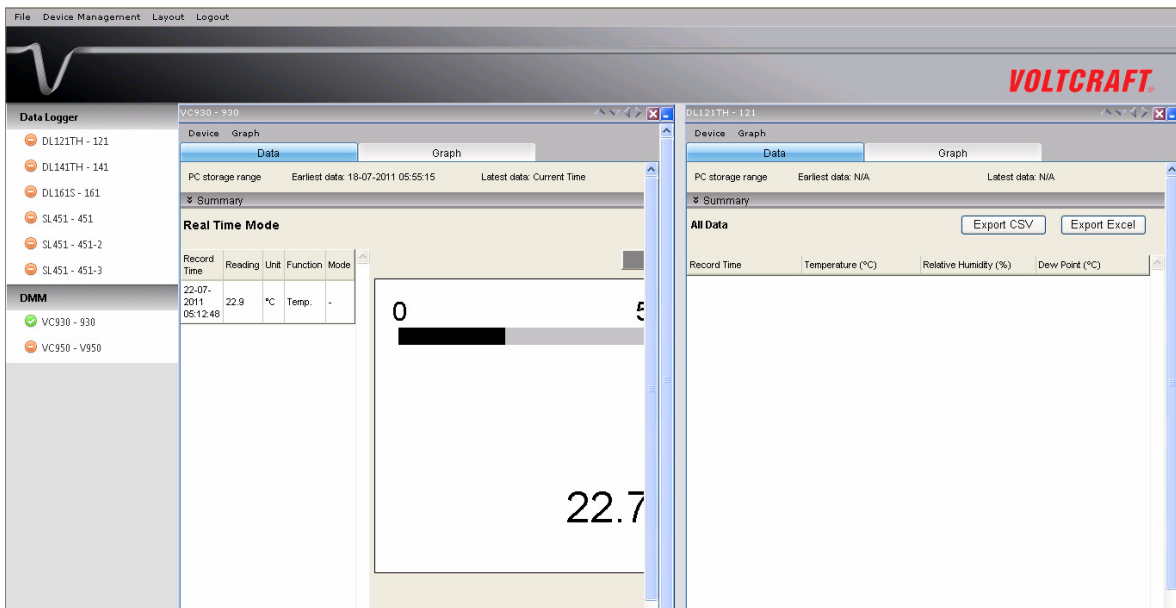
File Device Management Layout Logout

VOLTCRAFT

Data Logger
DL121TH - 121
DL141TH - 141
DL161S - 161
SL451 - 451
SL451 - 451-2
SL451 - 451-3
DMM
VC930 - 930
VC950 - V950

VC930 - 930
Device Graph
Data
Graph
PC storage range Earliest data: 18-07-2011 05:55:15 Latest data: Current Time
Summary
Real Time Mode

| Record Time | Reading | Unit | Function | Mode |
|---|---|---|---|---|
| 22-07-2011 05:12:48 | 22.9 | °C | Temp. | - |

0
5
22.7

DL121TH - 121
Device Graph
Data
Graph
PC storage range Earliest data: N/A Latest data: N/A
Summary
All Data
Export CSV
Export Excel

| Record Time | Temperature (°C) | Relative Humidity (%) | Dew Point (°C) |
|---|---|---|---|